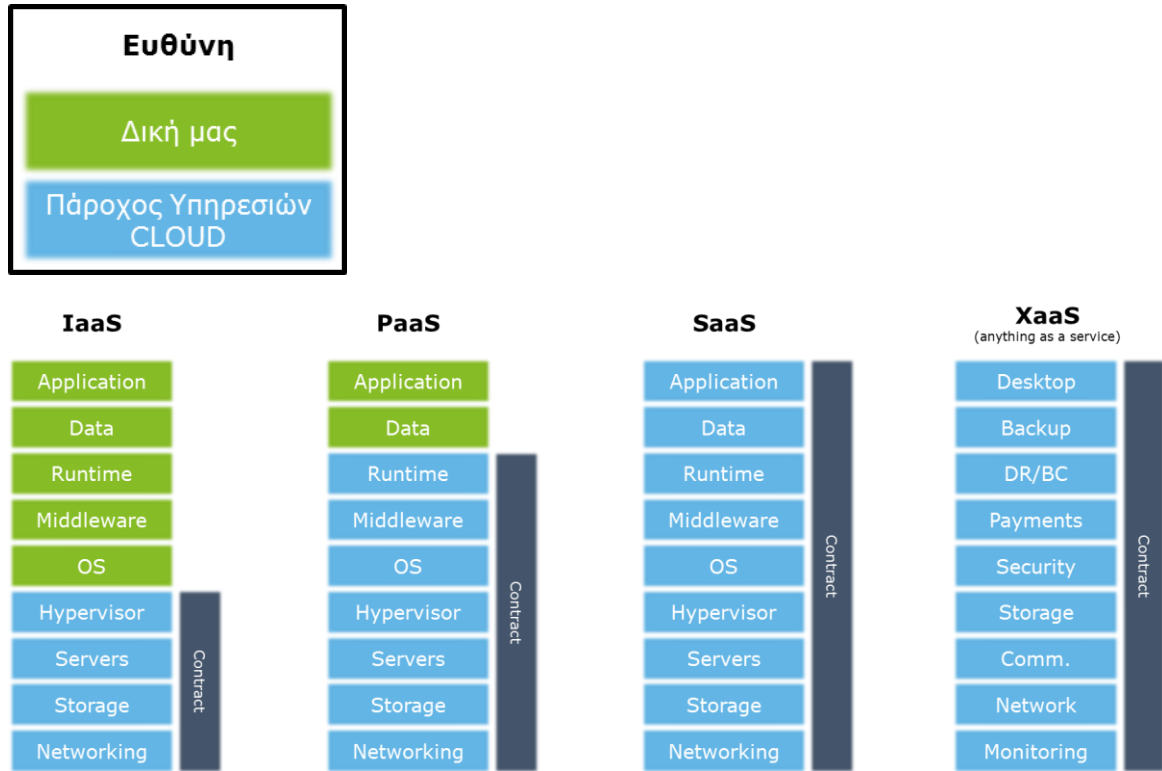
Ευθύνη

Δική μας

Πάροχος Υπηρεσιών CLOUD

IaaS
Application
Data
Runtime
Middleware
OS
Hypervisor
Servers
Storage
Networking
Contract

PaaS
Application
Data
Runtime
Middleware
OS
Hypervisor
Servers
Storage
Networking
Contract

SaaS
Application
Data
Runtime
Middleware
OS
Hypervisor
Servers
Storage
Networking
Contract

XaaS
(anything as a service)
Desktop
Backup
DR/BC
Payments
Security
Storage
Comm.
Network
Monitoring
Contract